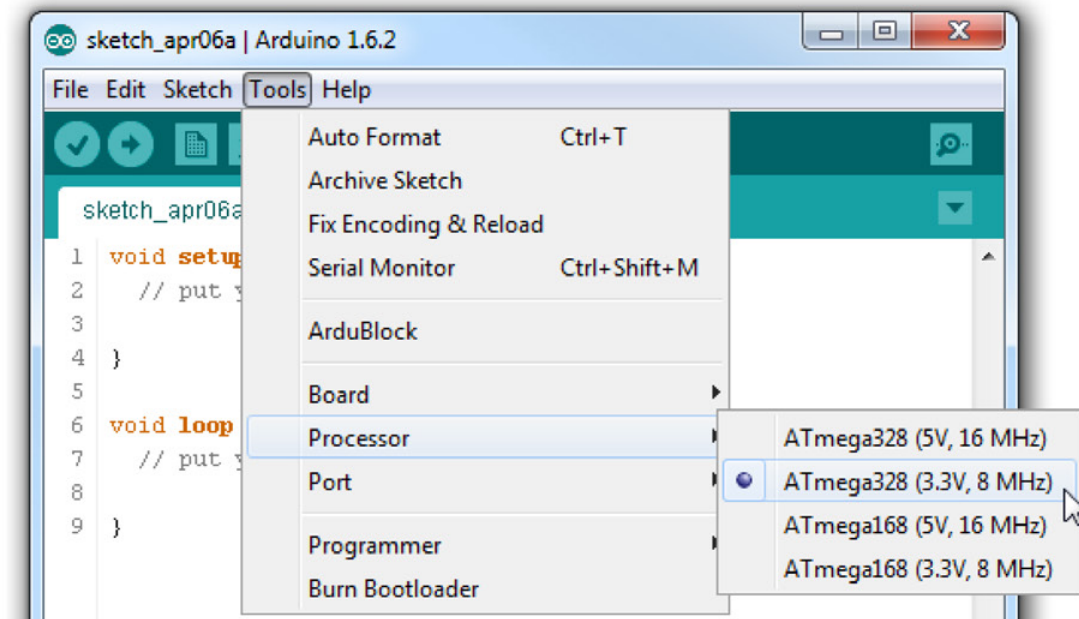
sketch_apr06a | Arduino 1.6.2

File Edit Sketch Tools Help

sketch_apr06a

1 void setup
2 // put y
3
4 }
5
6 void loop
7 // put y
8
9 }

Auto Format Ctrl+T
Archive Sketch
Fix Encoding & Reload
Serial Monitor Ctrl+Shift+M
ArduBlock
Board
Processor
Port
Programmer
Burn Bootloader

ATmega328 (5V, 16 MHz)
ATmega328 (3.3V, 8 MHz)
ATmega168 (5V, 16 MHz)
ATmega168 (3.3V, 8 MHz)